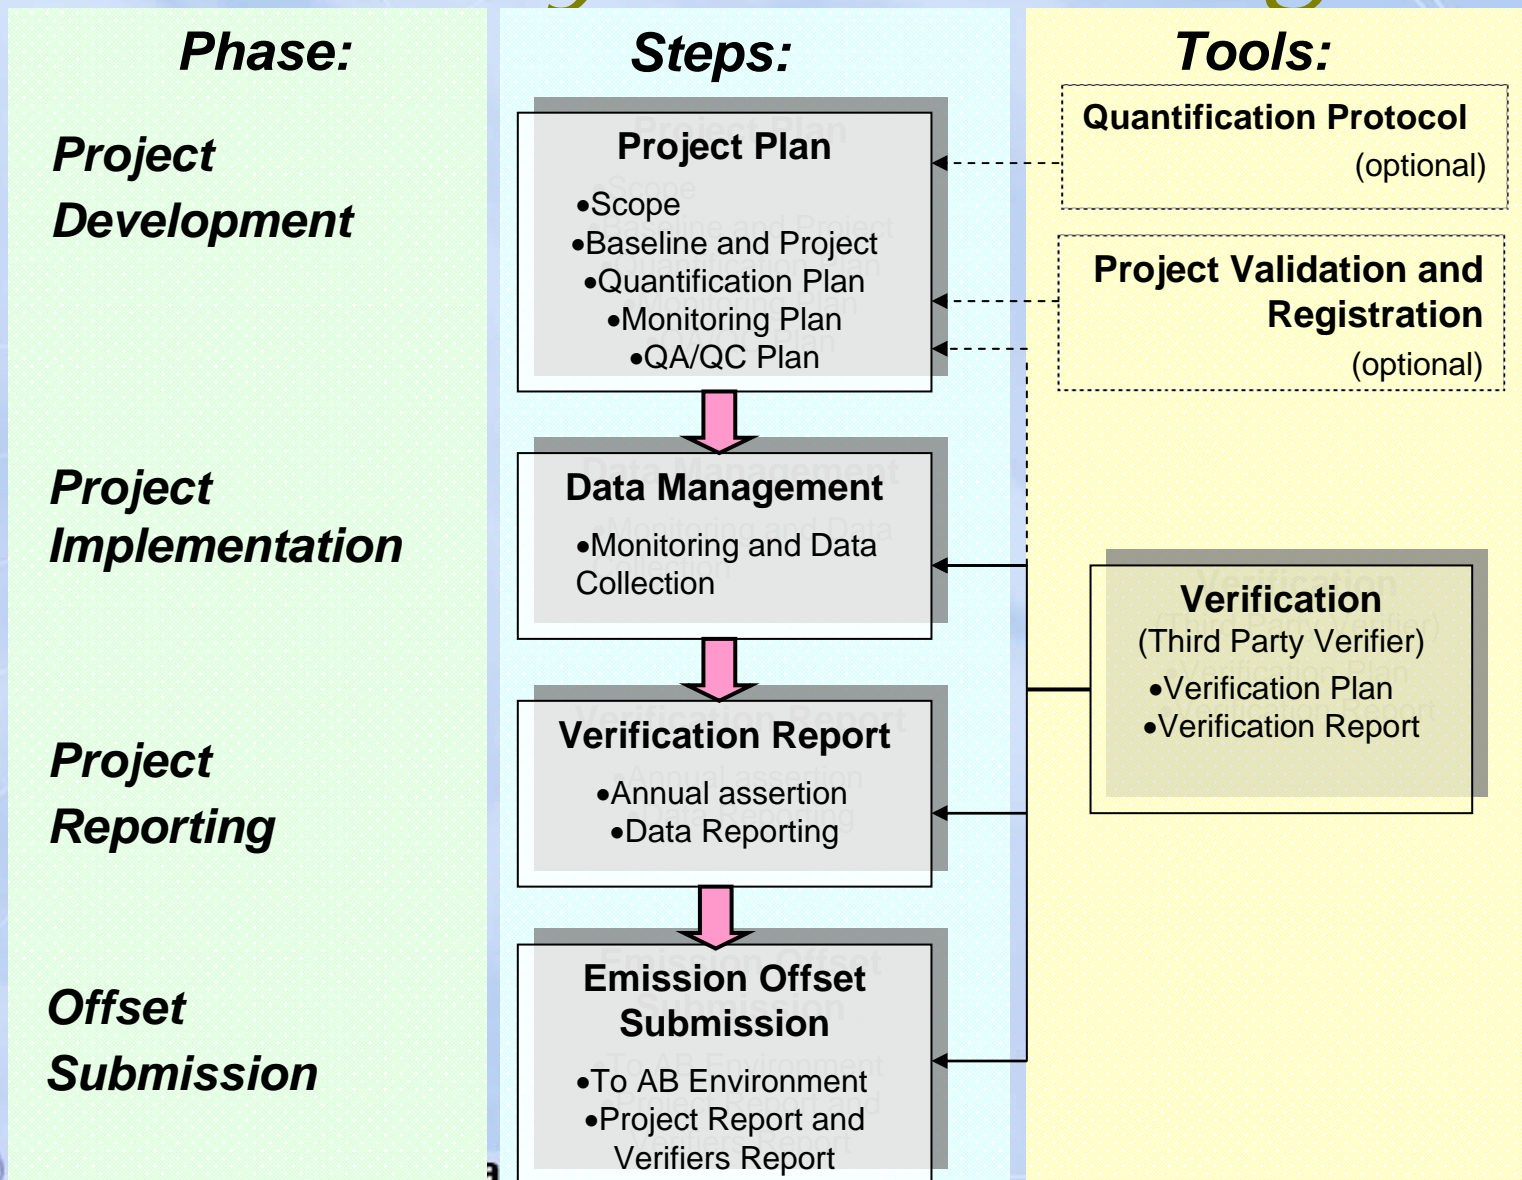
Phase:

Project Development

Project Implementation

Project Reporting

Offset Submission

Steps:

Project Plan
•Scope
•Baseline and Project
•Quantification Plan
•Monitoring Plan
•QA/QC Plan

Data Management
•Monitoring and Data Collection

Verification Report
•Annual assertion
•Data Reporting

Emission Offset Submission
•To AB Environment
•Project Report and Verifiers Report

Tools:

Quantification Protocol
(optional)

Project Validation and Registration
(optional)

Verification
(Third Party Verifier)
•Verification Plan
•Verification Report